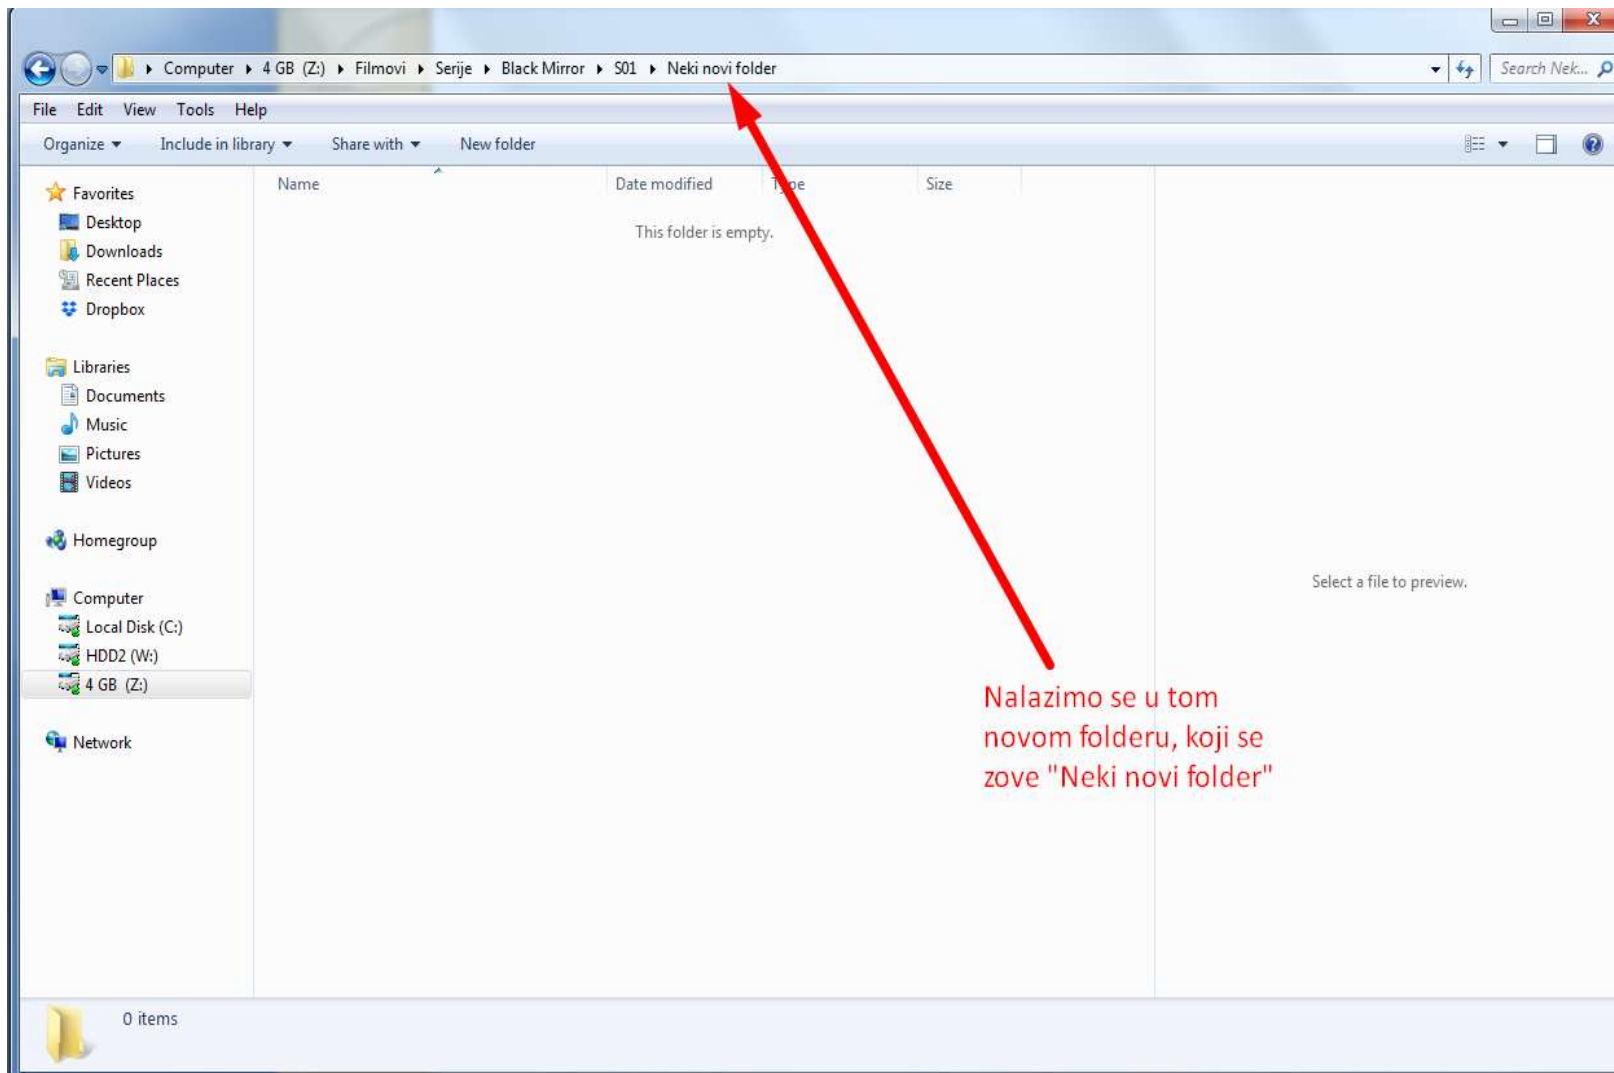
Computer ▸ 4 GB (Z:) ▸ Filmovi ▸ Serije ▸ Black Mirror ▸ S01 ▸ Neki novi folder

Search Nek...

File Edit View Tools Help

Organize ▾ Include in library ▾ Share with ▾ New folder

Favorites
Desktop
Downloads
Recent Places
Dropbox

Libraries
Documents
Music
Pictures
Videos

Homegroup

Computer
Local Disk (C:)
HDD2 (W:)
4 GB (Z:)

Network

| Name | Date modified | Type | Size |
|---|---|---|---|

This folder is empty.

Select a file to preview.

Nalazimo se u tom novom folderu, koji se zove "Neki novi folder"

0 items